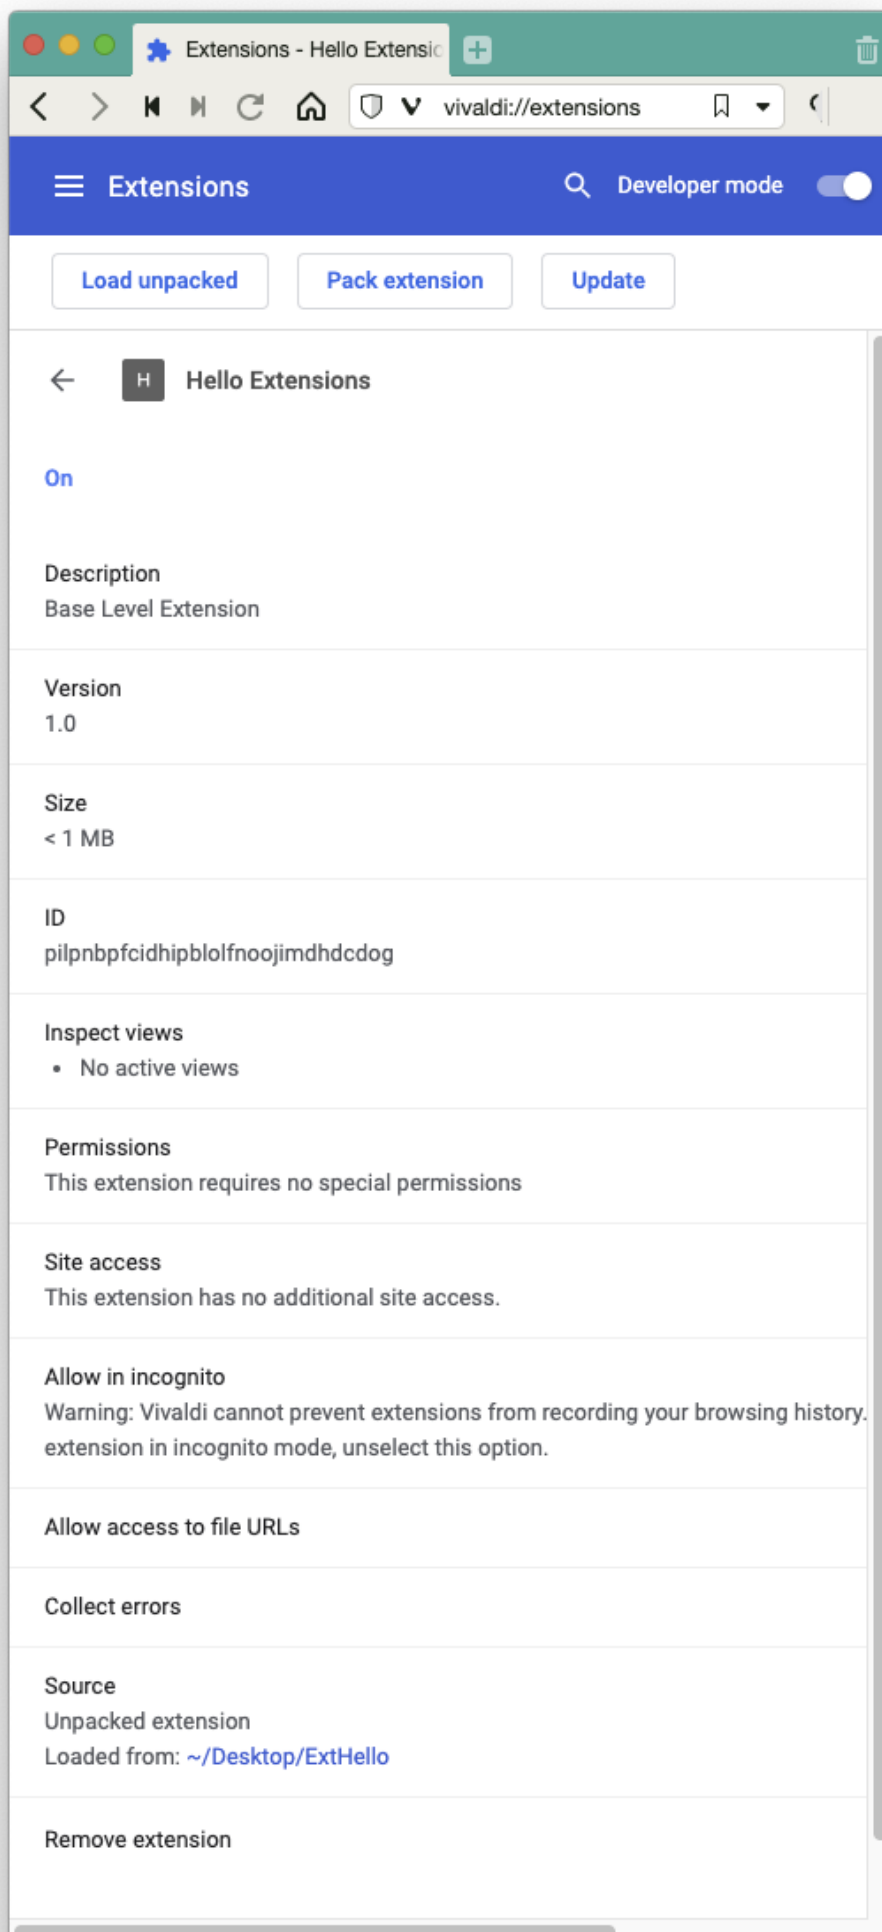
Extensions - Hello Extensio

vivaldi://extensions

Extensions

Developer mode

Load unpacked

Pack extension

Update

H

Hello Extensions

On

Description
Base Level Extension

Version
1.0

Size
< 1 MB

ID
pilpnbpfcidhipblolfnoojimdhdcdog

Inspect views
• No active views

Permissions
This extension requires no special permissions

Site access
This extension has no additional site access.

Allow in incognito
Warning: Vivaldi cannot prevent extensions from recording your browsing history. extension in incognito mode, unselect this option.

Allow access to file URLs

Collect errors

Source
Unpacked extension
Loaded from: ~/Desktop/ExtHello

Remove extension